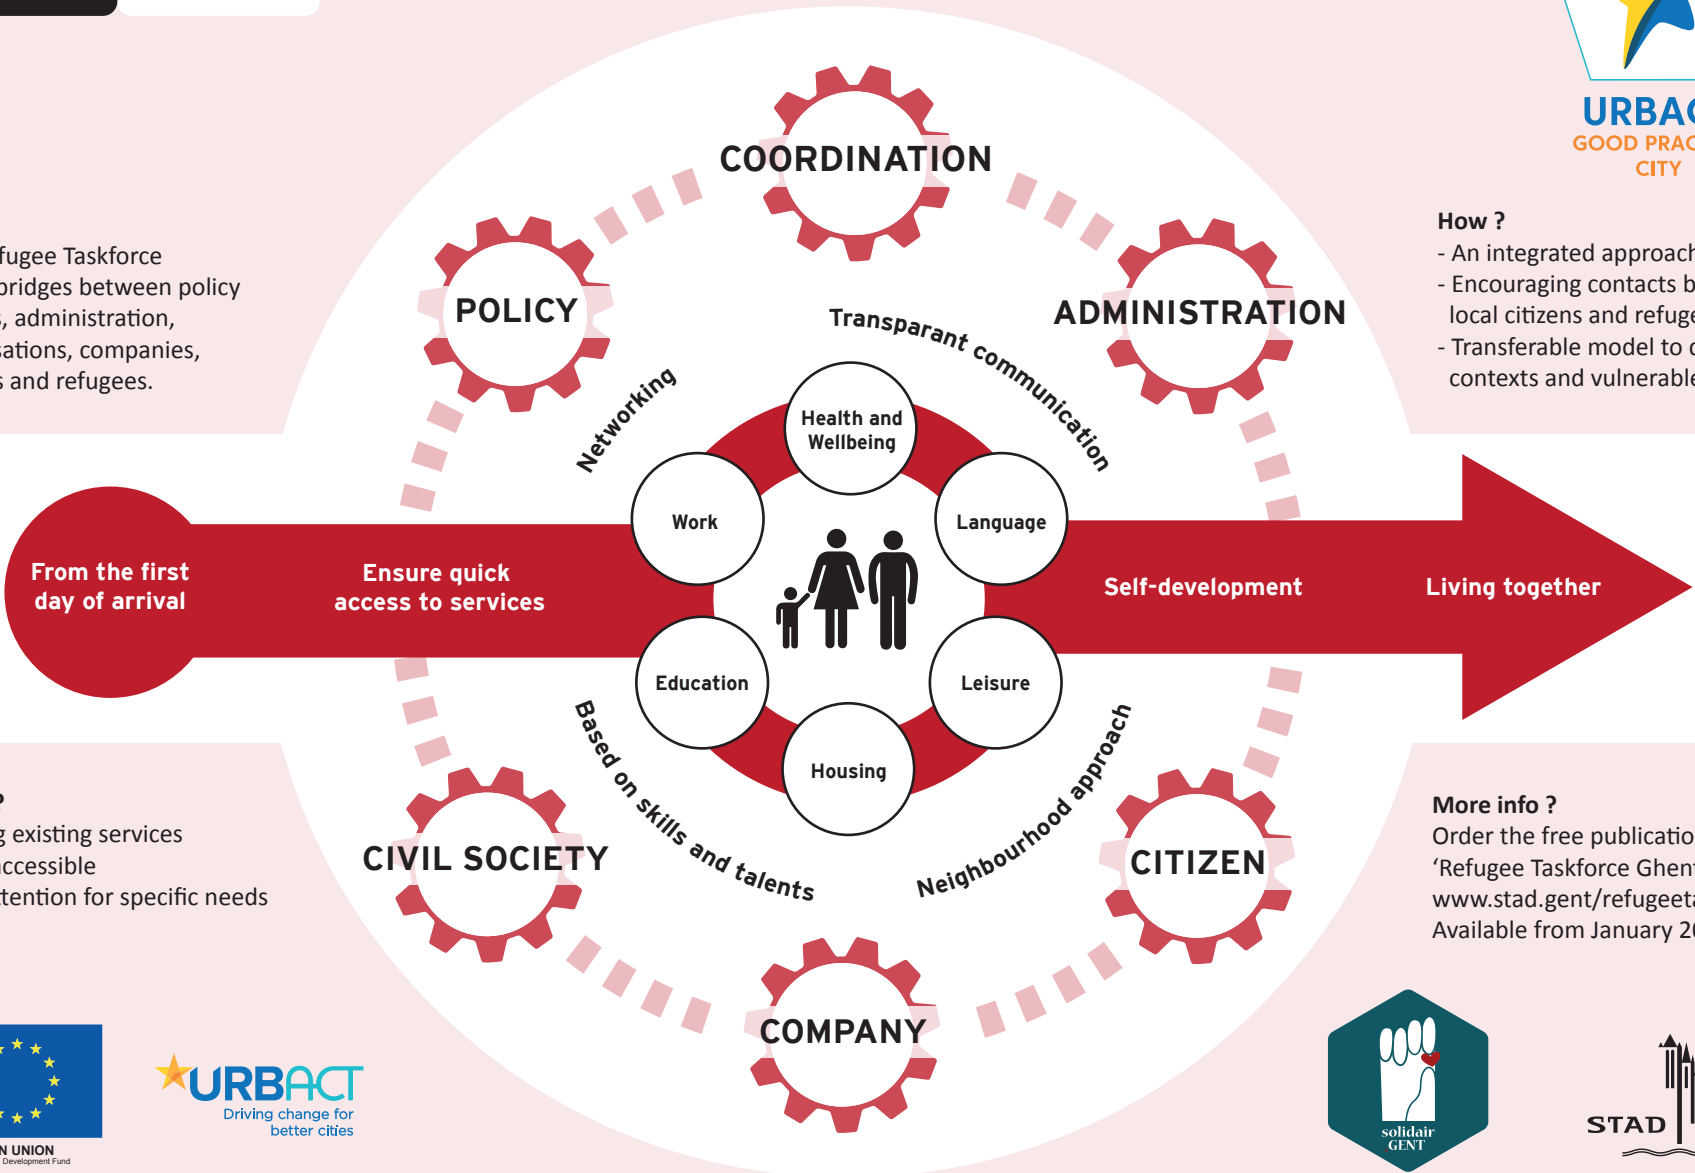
URBAC
GOOD PRAC
CITY

fugee Taskforce
bridges between policy
, administration,
sations, companies,
s and refugees.

How ?
- An integrated approach
- Encouraging contacts b
local citizens and refuge
- Transferable model to c
contexts and vulnerable

COORDINATION

POLICY

ADMINISTRATION

Transparant communication

Networking

Health and Wellbeing

Work

Language

From the first day of arrival

Ensure quick access to services

Self-development

Living together

Education

Leisure

Housing

Based on skills and talents

Neighbourhood approach

CIVIL SOCIETY

CITIZEN

COMPANY

?
g existing services
ccessible
tention for specific needs

More info ?
Order the free publicatio
'Refugee Taskforce Ghen
www.stad.gent/refugeeta
Available from January 2

N UNION
Development Fund

URBACT
Driving change for better cities

solidair GENT

STAD